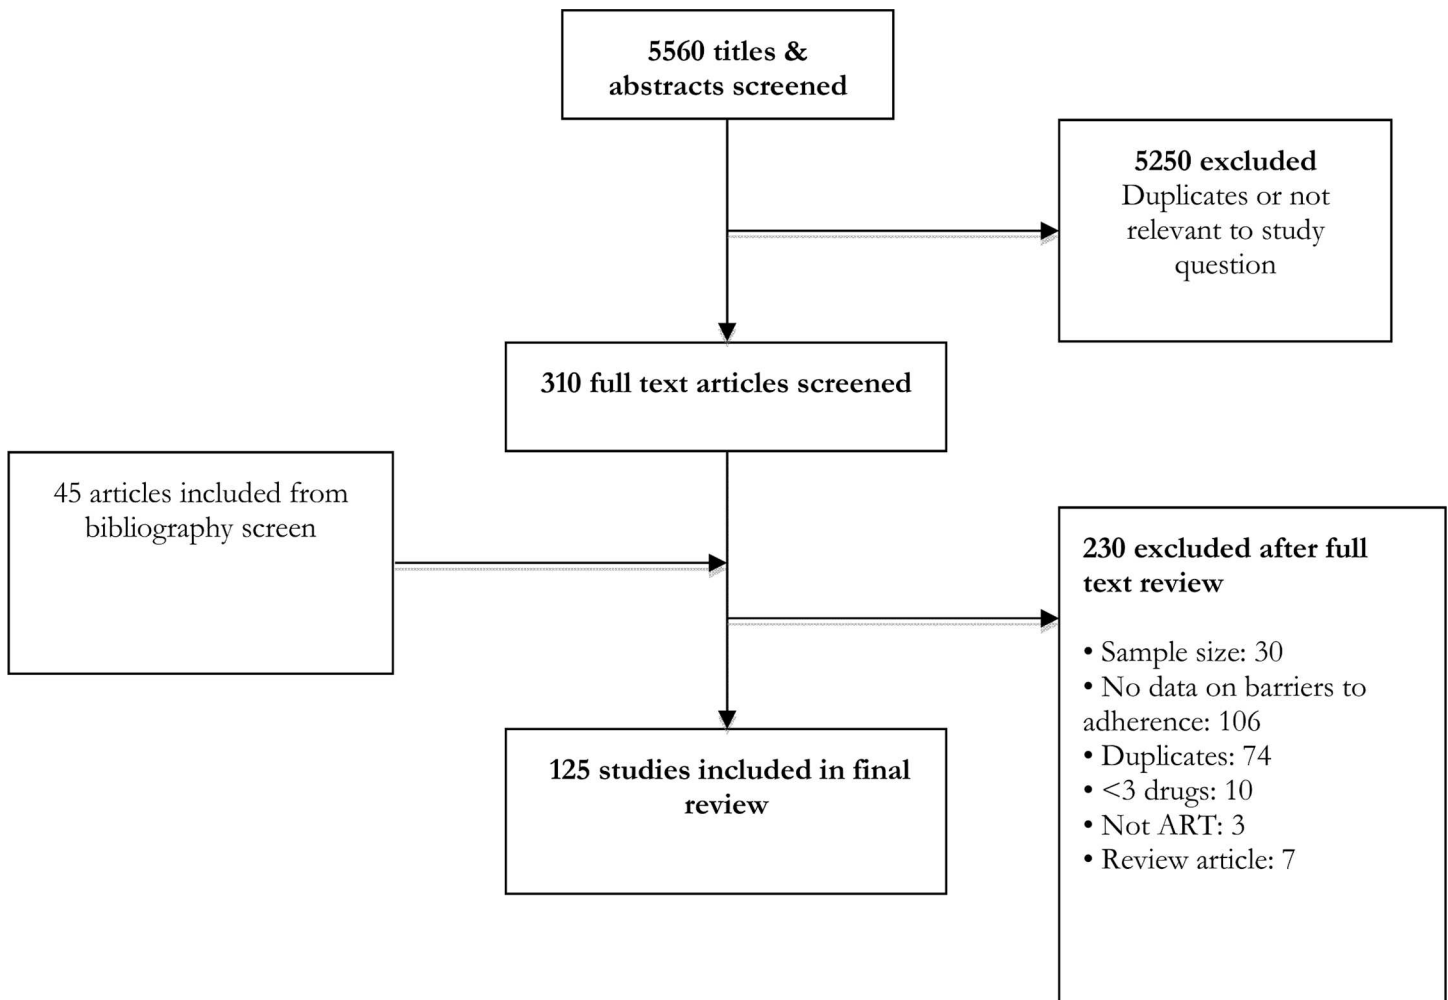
5560 titles & abstracts screened

5250 excluded
Duplicates or not relevant to study question

310 full text articles screened

45 articles included from bibliography screen

230 excluded after full text review

• Sample size: 30
• No data on barriers to adherence: 106
• Duplicates: 74
• <3 drugs: 10
• Not ART: 3
• Review article: 7

125 studies included in final review